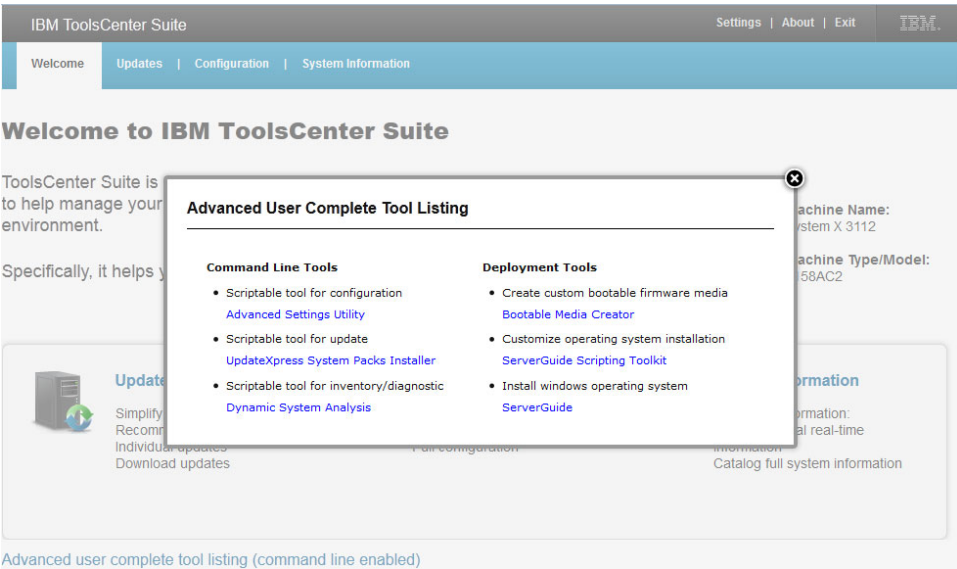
IBM ToolsCenter Suite

Settings | About | Exit

IBM.

Welcome

Updates | Configuration | System Information

Welcome to IBM ToolsCenter Suite

ToolsCenter Suite is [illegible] to help manage your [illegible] environment.

Specifically, it helps y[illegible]

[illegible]achine Name: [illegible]stem X 3112

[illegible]achine Type/Model: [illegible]58AC2

Update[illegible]

Simplify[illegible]
Recomm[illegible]
Individual updates
Download updates

Full configuration

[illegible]ormation

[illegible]ormation:
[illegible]al real-time
information
Catalog full system information

Advanced User Complete Tool Listing

Command Line Tools

• Scriptable tool for configuration
Advanced Settings Utility

• Scriptable tool for update
UpdateXpress System Packs Installer

• Scriptable tool for inventory/diagnostic
Dynamic System Analysis

Deployment Tools

• Create custom bootable firmware media
Bootable Media Creator

• Customize operating system installation
ServerGuide Scripting Toolkit

• Install windows operating system
ServerGuide

Advanced user complete tool listing (command line enabled)